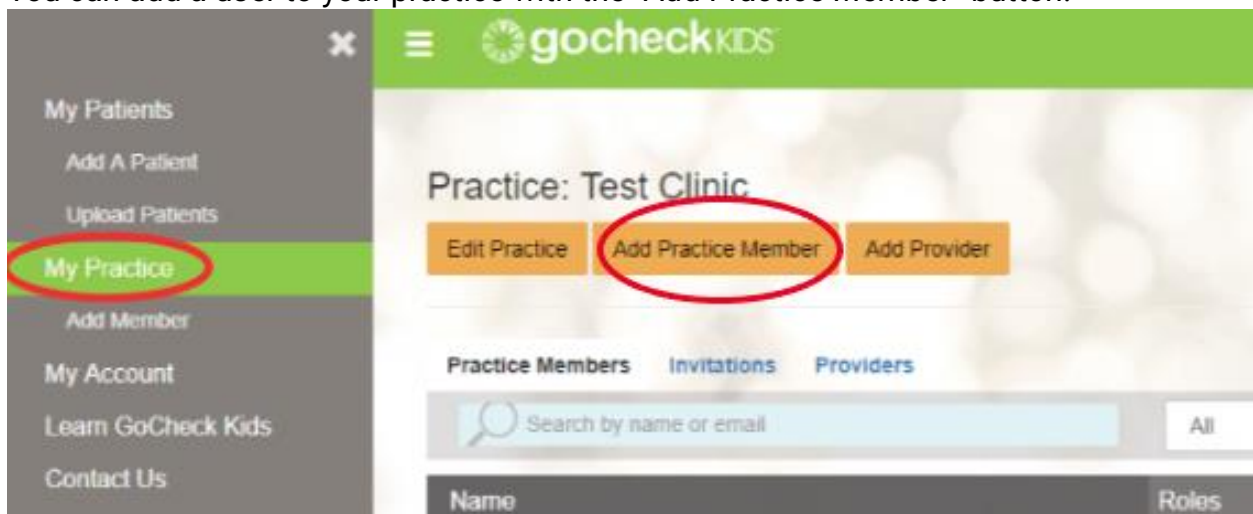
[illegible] a user to your practice with the "Add Practice Member" button.

gocheckKIDS

My Patients
Add A Patient
Upload Patients
My Practice
Add Member
My Account
Learn GoCheck Kids
Contact Us

Practice: Test Clinic

Edit Practice
Add Practice Member
Add Provider

Practice Members
Invitations
Providers

Search by name or email
All

Name
Roles